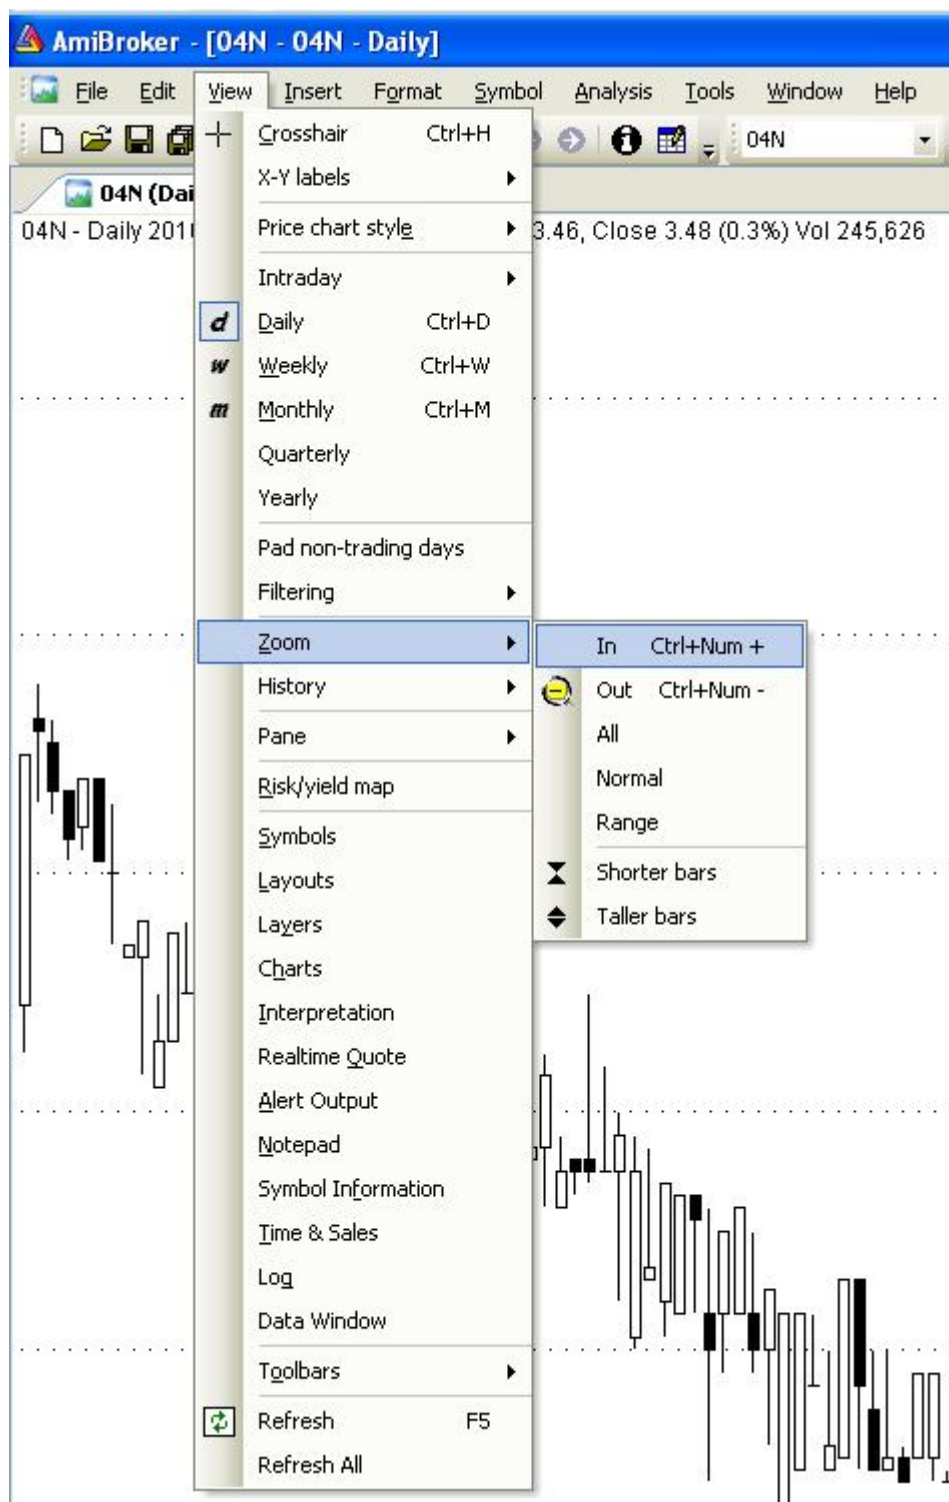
AmiBroker - [04N - 04N - Daily]

File Edit View Insert Format Symbol Analysis Tools Window Help

04N

04N (Dai

04N - Daily 201

3.46, Close 3.48 (0.3%) Vol 245,626

Crosshair Ctrl+H
X-Y labels
Price chart style
Intraday
d Daily Ctrl+D
w Weekly Ctrl+W
m Monthly Ctrl+M
Quarterly
Yearly
Pad non-trading days
Filtering
Zoom
History
Pane
Risk/yield map
Symbols
Layouts
Layers
Charts
Interpretation
Realtime Quote
Alert Output
Notepad
Symbol Information
Time & Sales
Log
Data Window
Toolbars
Refresh F5
Refresh All

In Ctrl+Num +
Out Ctrl+Num -
All
Normal
Range
Shorter bars
Taller bars